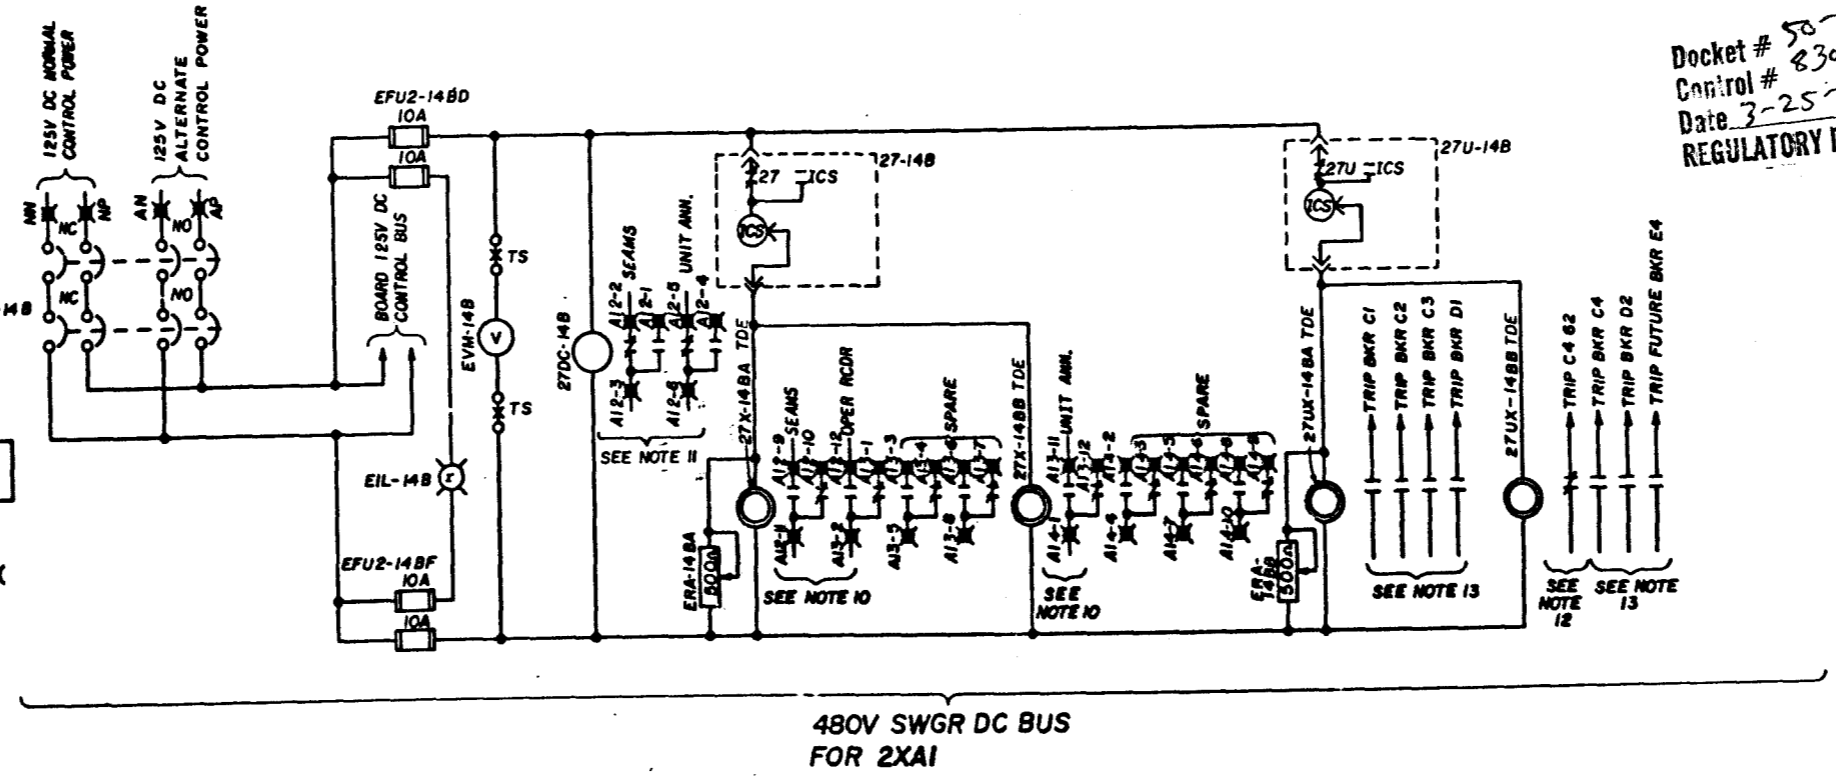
Docket # 50-
Control # 83
Date 3-25-
REGULATORY

125V DC NORMAL CONTROL POWER
125V DC ALTERNATE CONTROL POWER
NN NC NP AN NO AP
NC NO
14B

EFU2-14BD
10A
10A
BOARD 125V DC CONTROL BUS
EVM-14B
V
TS
TS
EIL-14B
EFU2-14BF
10A
10A

27-14B
27 ICS
ICS
27DC-14B
A12-2 SEAMS
A12-1
A12-5 UNIT ANN.
A12-4
A12-3
A12-6
SEE NOTE 11
27X-14BA TDE
A12-9 SEAMS
A12-10
A12-12 OPER RCDR
A12-1
A12-3
A12-4 SPARE
A12-7
A13-11
A13-2
A13-5
A13-8
SEE NOTE 10
ERA-14BA 500Ω

27X-14BB TDE
A13-11 UNIT ANN.
A13-12
A13-2
A13-3
A13-6 SPARE
A13-6
A14-1
A14-4
A14-7
A14-10
SEE NOTE 10
ERA-14BB 500Ω

27U-14B
27U ICS
ICS
27UX-14BA TDE
TRIP BKR C1
TRIP BKR C2
TRIP BKR C3
TRIP BKR D1
SEE NOTE 13
27UX-14BB TDE
TRIP C4 62
TRIP BKR C4
TRIP BKR D2
TRIP FUTURE BKR E4
SEE NOTE 12
SEE NOTE 13

480V SWGR DC BUS
FOR 2XA1